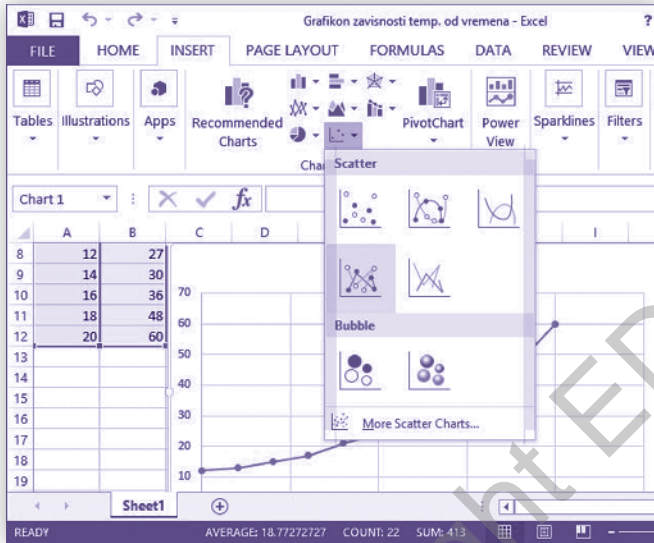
Grafikon zavisnosti temp. od vremena - Excel ?

FILE HOME INSERT PAGE LAYOUT FORMULAS DATA REVIEW VIEW

Tables Illustrations Apps Recommended Charts PivotChart Power View Sparklines Filters

Cha

Chart 1

$fx$

Scatter

Bubble

More Scatter Charts...

| | A | B |
|---|---|---|
| 8 | 12 | 27 |
| 9 | 14 | 30 |
| 10 | 16 | 36 |
| 11 | 18 | 48 |
| 12 | 20 | 60 |
| 13 | | |
| 14 | | |
| 15 | | |
| 16 | | |
| 17 | | |
| 18 | | |
| 19 | | |

C D I

70
60
50
40
30
20
10

Sheet1

READY AVERAGE: 18.77272727 COUNT: 22 SUM: 413